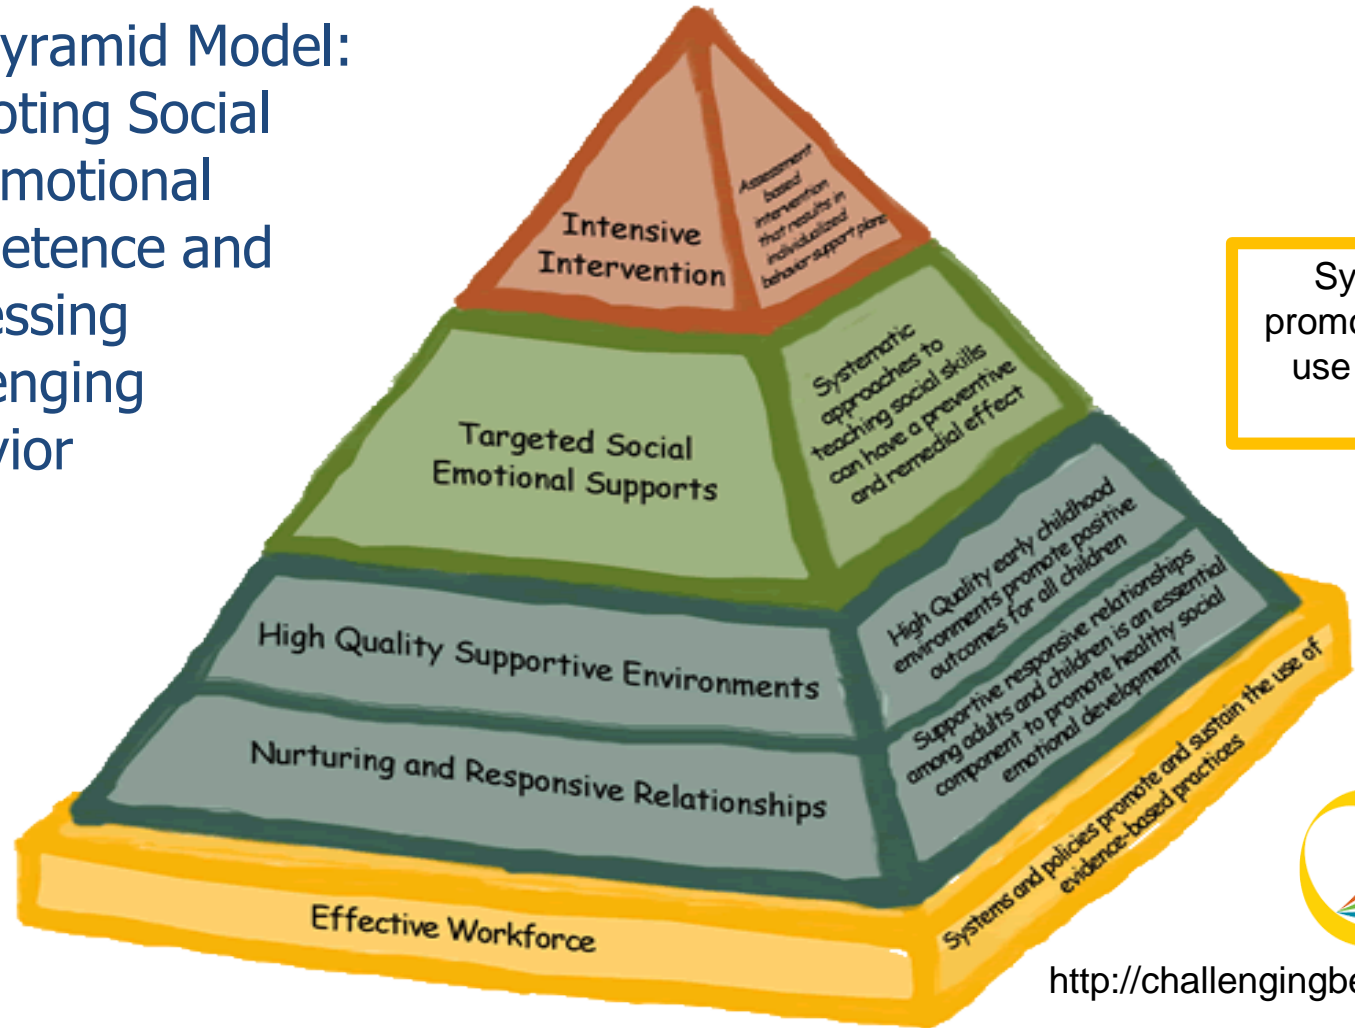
yramid Model:
oting Social
motional
etence and
essing
enging
vior

Intensive Intervention

Assessment based intervention that results in individualized behavior support plans

Targeted Social Emotional Supports

Systematic approaches to teaching social skills can have a preventive and remedial effect

High Quality Supportive Environments

High Quality early childhood environments promote positive outcomes for all children

Nurturing and Responsive Relationships

Supportive responsive relationships among adults and children is an essential component to promote healthy social emotional development

Effective Workforce

Systems and policies promote and sustain the use of evidence-based practices

Sy
promo
use

http://challengingbe